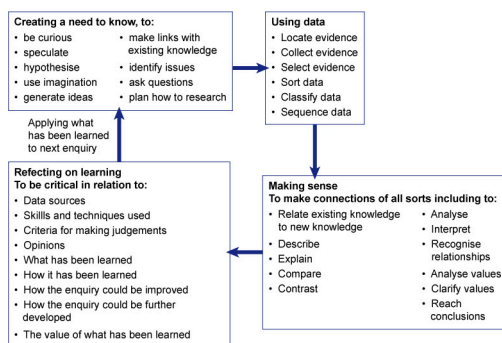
Creating a need to know, to:
• be curious
• speculate
• hypothesise
• use imagination
• generate ideas
• make links with existing knowledge
• identify issues
• ask questions
• plan how to research

Using data
• Locate evidence
• Collect evidence
• Select evidence
• Sort data
• Classify data
• Sequence data

Applying what has been learned to next enquiry

Making sense
To make connections of all sorts including to:
• Relate existing knowledge to new knowledge
• Describe
• Explain
• Compare
• Contrast
• Analyse
• Interpret
• Recognise relationships
• Analyse values
• Clarify values
• Reach conclusions

Refecting on learning
To be critical in relation to:
• Data sources
• Skills and techniques used
• Criteria for making judgements
• Opinions
• What has been learned
• How it has been learned
• How the enquiry could be improved
• How the enquiry could be further developed
• The value of what has been learned